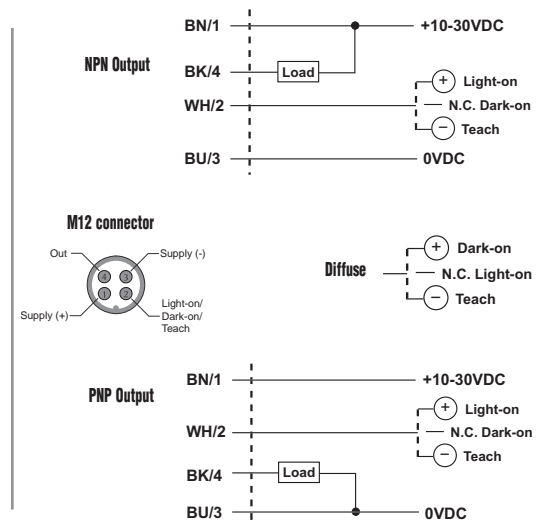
NPN Output

BN/1

+10-30VDC

BK/4

Load

WH/2

+ Light-on

N.C. Dark-on

− Teach

BU/3

0VDC

M12 connector

Out

Supply (-)

4

3

1

2

Supply (+)

Light-on/ Dark-on/ Teach

Diffuse

+ Dark-on

N.C. Light-on

− Teach

PNP Output

BN/1

+10-30VDC

WH/2

+ Light-on

N.C. Dark-on

− Teach

BK/4

Load

BU/3

0VDC